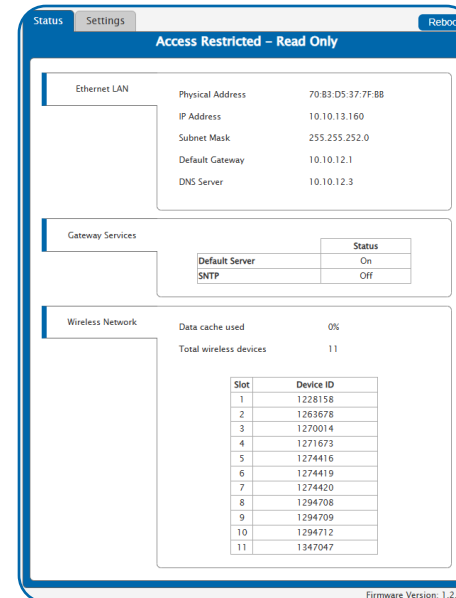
Status Settings Reboo

Access Restricted - Read Only

Ethernet LAN

Physical Address 70:B3:D5:37:7F:BB
IP Address 10.10.13.160
Subnet Mask 255.255.252.0
Default Gateway 10.10.12.1
DNS Server 10.10.12.3

Gateway Services

| | Status |
|---|---|
| Default Server | On |
| SNTP | Off |

Wireless Network

Data cache used 0%
Total wireless devices 11

| Slot | Device ID |
|---|---|
| 1 | 1228158 |
| 2 | 1263678 |
| 3 | 1270014 |
| 4 | 1271673 |
| 5 | 1274416 |
| 6 | 1274419 |
| 7 | 1274420 |
| 8 | 1294708 |
| 9 | 1294709 |
| 10 | 1294712 |
| 11 | 1347047 |

Firmware Version: 1.2.